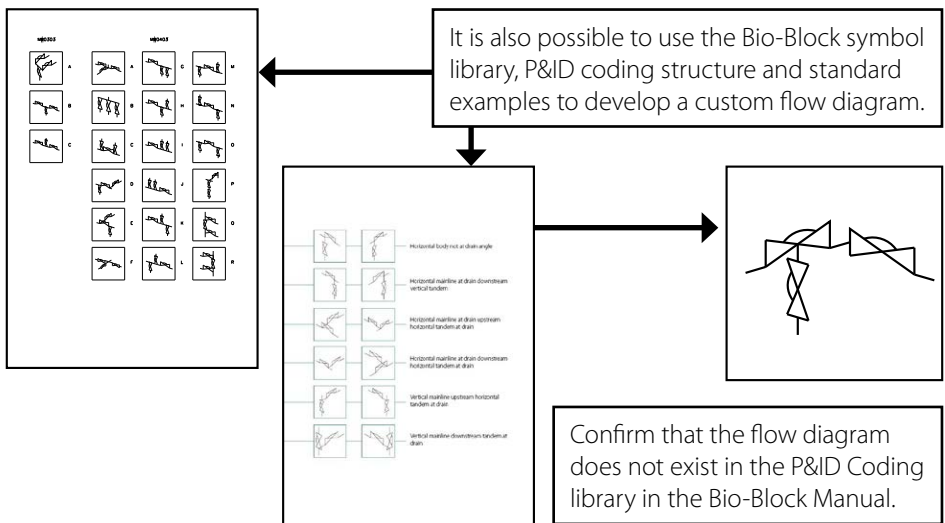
MB0303

MB0403

A

B

C

A

B

C

D

E

F

G

H

I

J

K

L

M

N

O

P

Q

R

It is also possible to use the Bio-Block symbol library, P&ID coding structure and standard examples to develop a custom flow diagram.

Horizontal body not at drain angle

Horizontal mainline at drain downstream vertical tandem

Horizontal mainline at drain upstream horizontal tandem at drain

Horizontal mainline at drain downstream horizontal tandem at drain

Vertical mainline upstream horizontal tandem at drain

Vertical mainline downstream tandem at drain

Confirm that the flow diagram does not exist in the P&ID Coding library in the Bio-Block Manual.